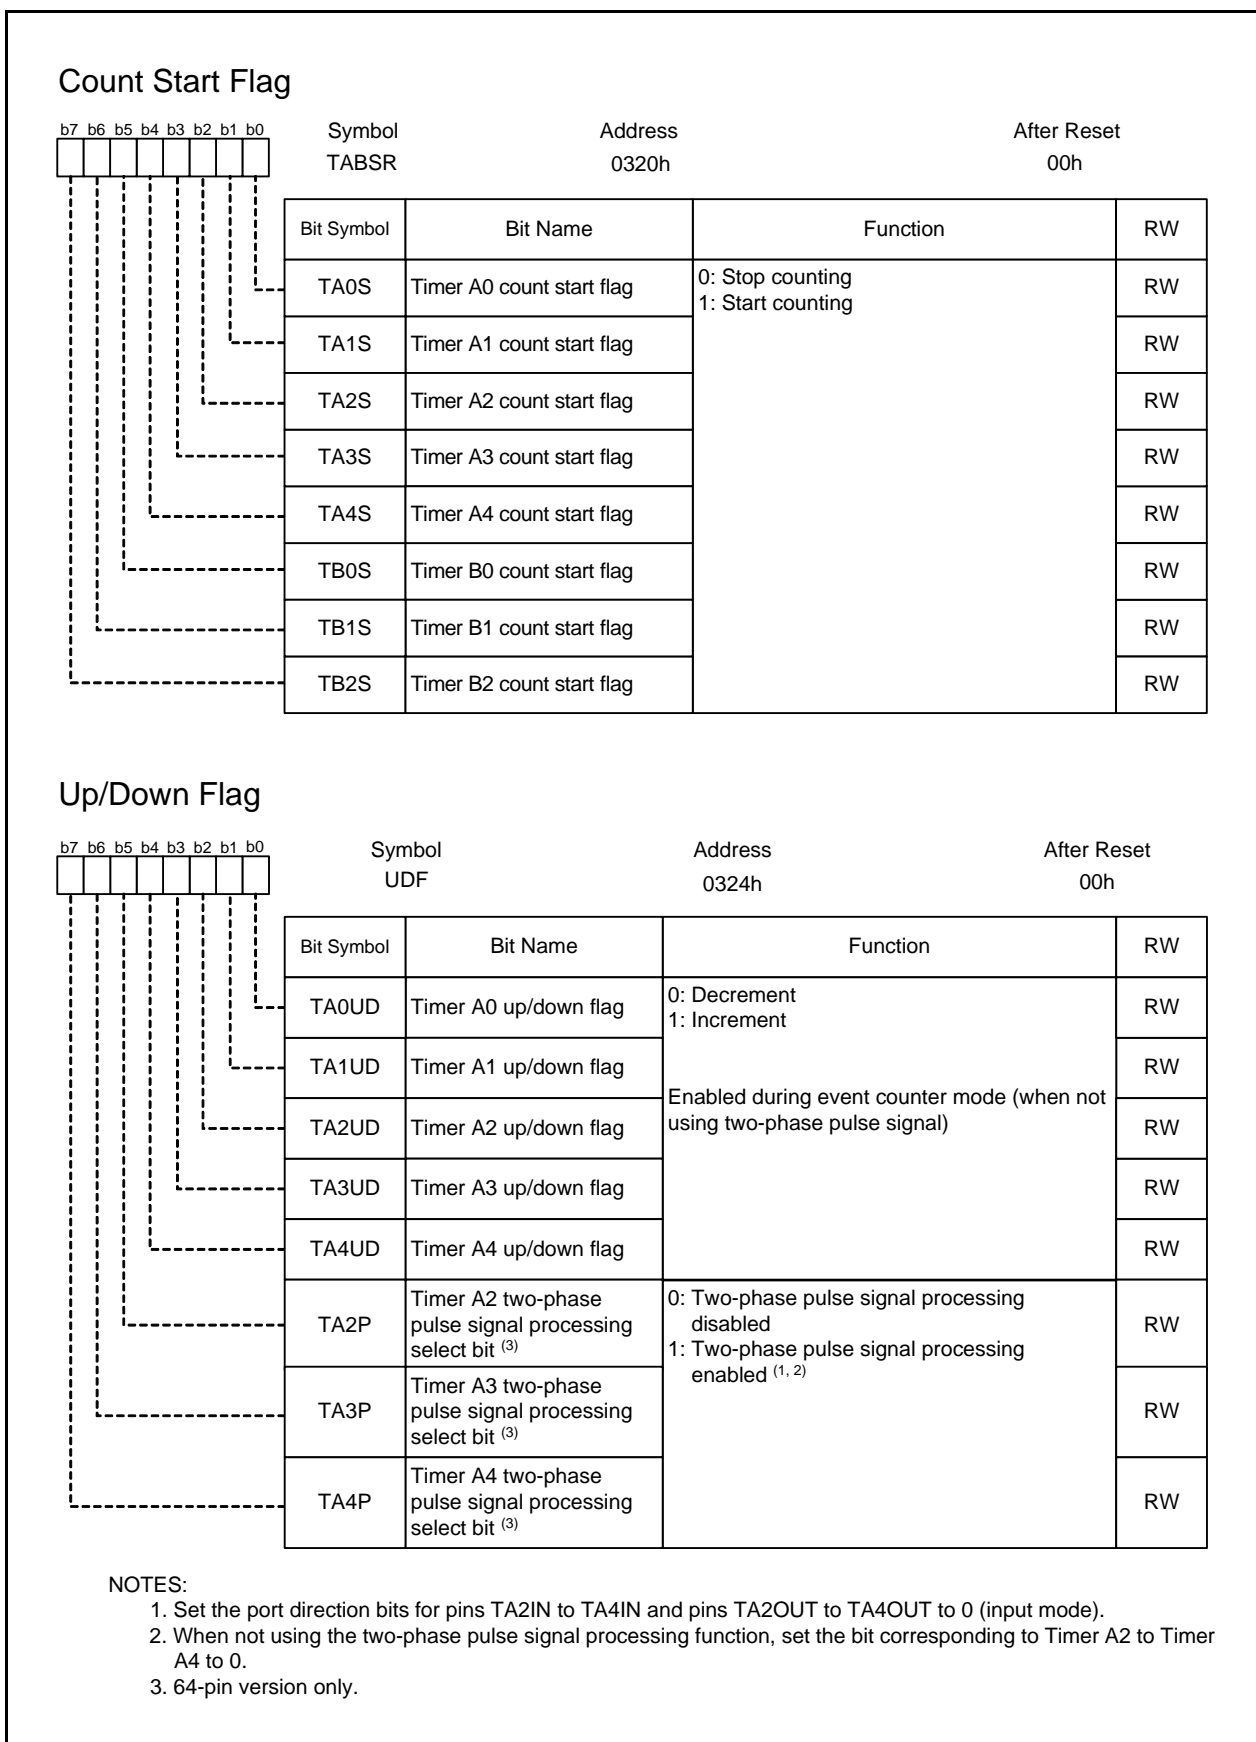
Count Start Flag

b7 b6 b5 b4 b3 b2 b1 b0

| Symbol | Address | After Reset |
|---|---|---|
| TABSR | 0320h | 00h |

| Bit Symbol | Bit Name | Function | RW |
|---|---|---|---|
| TA0S | Timer A0 count start flag | 0: Stop counting 1: Start counting | RW |
| TA1S | Timer A1 count start flag | | RW |
| TA2S | Timer A2 count start flag | | RW |
| TA3S | Timer A3 count start flag | | RW |
| TA4S | Timer A4 count start flag | | RW |
| TB0S | Timer B0 count start flag | | RW |
| TB1S | Timer B1 count start flag | | RW |
| TB2S | Timer B2 count start flag | | RW |

Up/Down Flag

b7 b6 b5 b4 b3 b2 b1 b0

| Symbol | Address | After Reset |
|---|---|---|
| UDF | 0324h | 00h |

| Bit Symbol | Bit Name | Function | RW |
|---|---|---|---|
| TA0UD | Timer A0 up/down flag | 0: Decrement 1: Increment Enabled during event counter mode (when not using two-phase pulse signal) | RW |
| TA1UD | Timer A1 up/down flag | | RW |
| TA2UD | Timer A2 up/down flag | | RW |
| TA3UD | Timer A3 up/down flag | | RW |
| TA4UD | Timer A4 up/down flag | | RW |
| TA2P | Timer A2 two-phase pulse signal processing select bit $^{(3)}$ | 0: Two-phase pulse signal processing disabled 1: Two-phase pulse signal processing enabled $^{(1, 2)}$ | RW |
| TA3P | Timer A3 two-phase pulse signal processing select bit $^{(3)}$ | | RW |
| TA4P | Timer A4 two-phase pulse signal processing select bit $^{(3)}$ | | RW |

NOTES:
1. Set the port direction bits for pins TA2IN to TA4IN and pins TA2OUT to TA4OUT to 0 (input mode).
2. When not using the two-phase pulse signal processing function, set the bit corresponding to Timer A2 to Timer A4 to 0.
3. 64-pin version only.